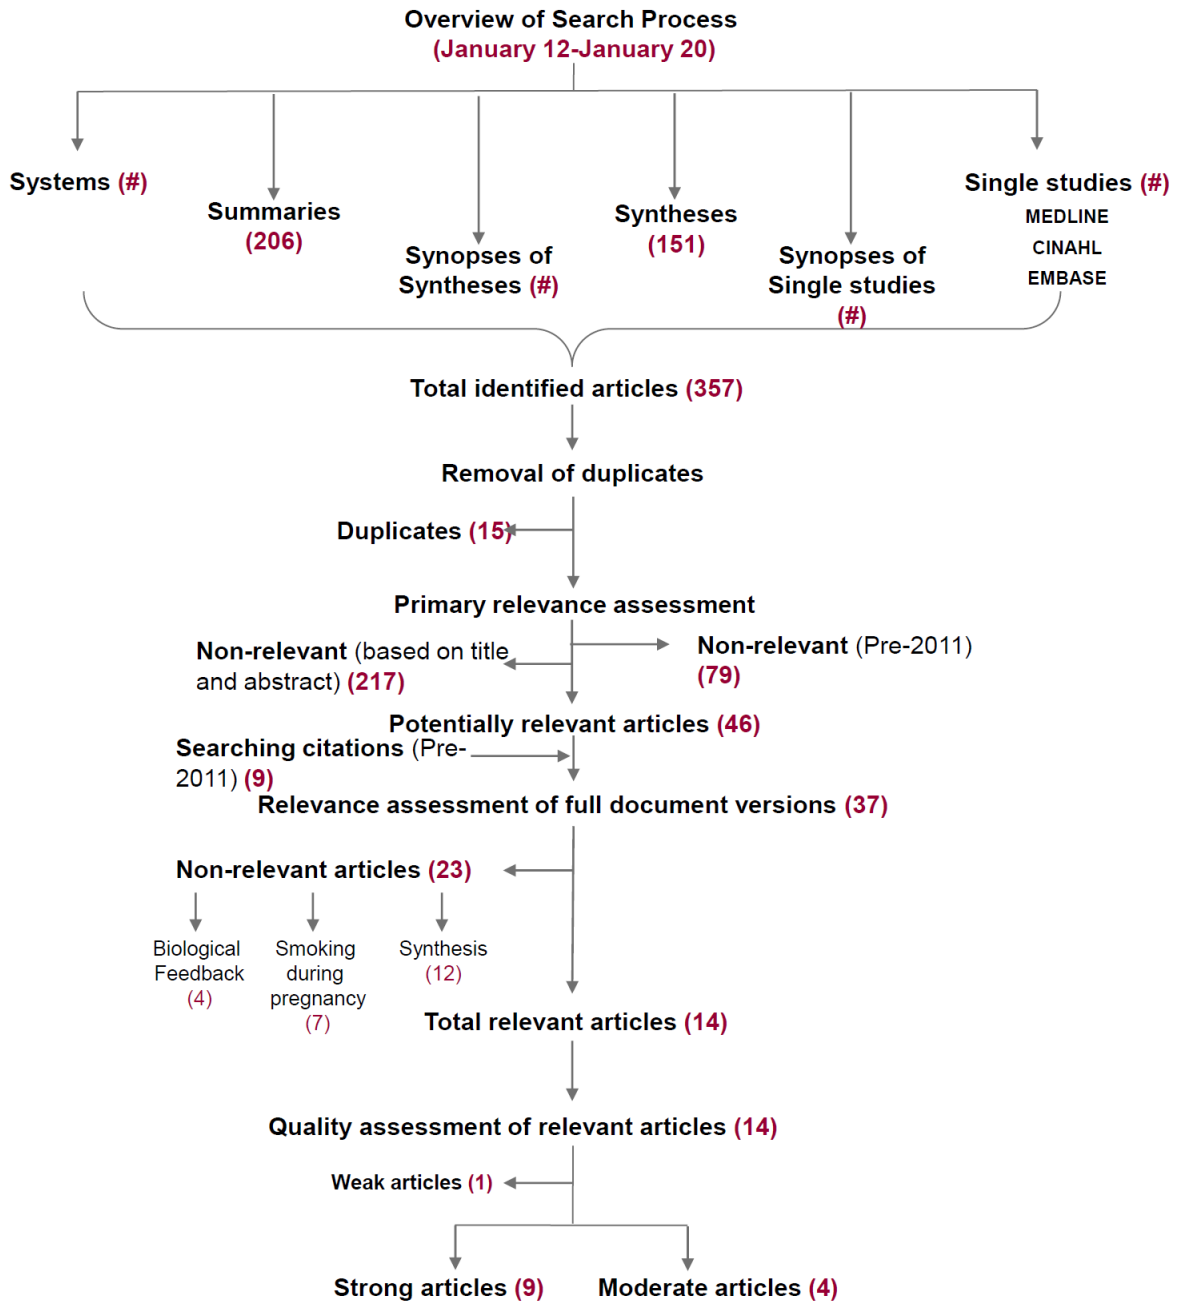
Overview of Search Process
(January 12-January 20)

Systems (#)

Summaries (206)

Synopses of Syntheses (#)

Syntheses (151)

Synopses of Single studies (#)

Single studies (#)
MEDLINE
CINAHL
EMBASE

Total identified articles (357)

Removal of duplicates

Duplicates (15)

Primary relevance assessment

Non-relevant (based on title and abstract) (217)

Non-relevant (Pre-2011) (79)

Potentially relevant articles (46)

Searching citations (Pre-2011) (9)

Relevance assessment of full document versions (37)

Non-relevant articles (23)

Biological Feedback (4)

Smoking during pregnancy (7)

Synthesis (12)

Total relevant articles (14)

Quality assessment of relevant articles (14)

Weak articles (1)

Strong articles (9)

Moderate articles (4)